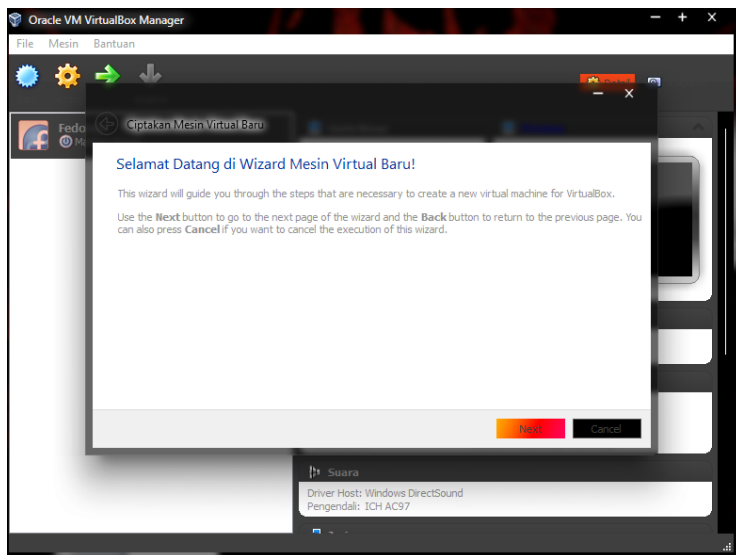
Oracle VM VirtualBox Manager
File Mesin Bantuan
Fedo
Ciptakan Mesin Virtual Baru
Selamat Datang di Wizard Mesin Virtual Baru!
This wizard will guide you through the steps that are necessary to create a new virtual machine for VirtualBox.
Use the **Next** button to go to the next page of the wizard and the **Back** button to return to the previous page. You can also press **Cancel** if you want to cancel the execution of this wizard.
Next
Cancel
Suara
Driver Host: Windows DirectSound
Pengendali: ICH AC97